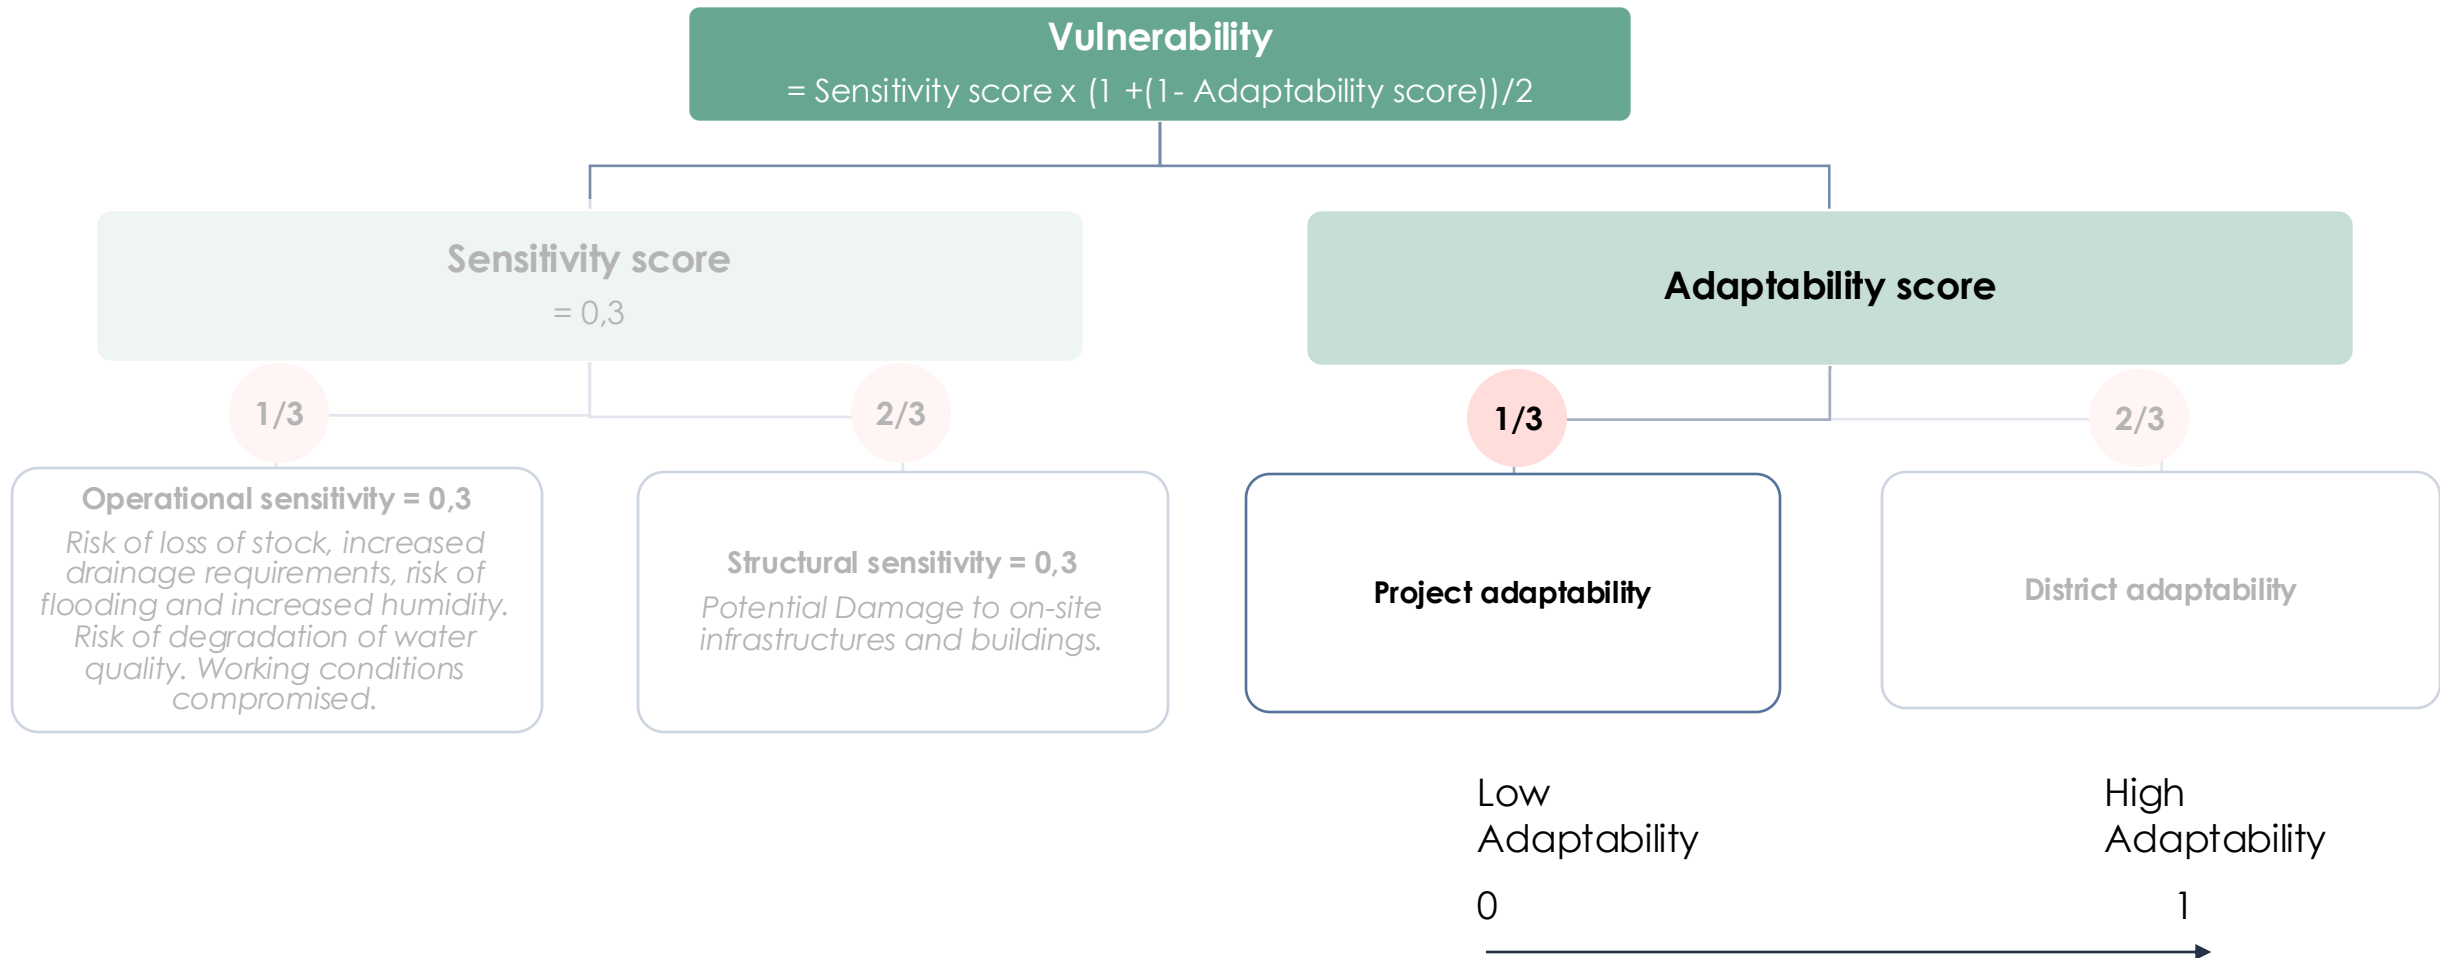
Vulnerability
= Sensitivity score x (1 +(1- Adaptability score))/2

Sensitivity score
= 0,3

Adaptability score

1/3

2/3

1/3

2/3

Operational sensitivity = 0,3
Risk of loss of stock, increased drainage requirements, risk of flooding and increased humidity. Risk of degradation of water quality. Working conditions compromised.

Structural sensitivity = 0,3
Potential Damage to on-site infrastructures and buildings.

Project adaptability

District adaptability

Low Adaptability

High Adaptability

0

1